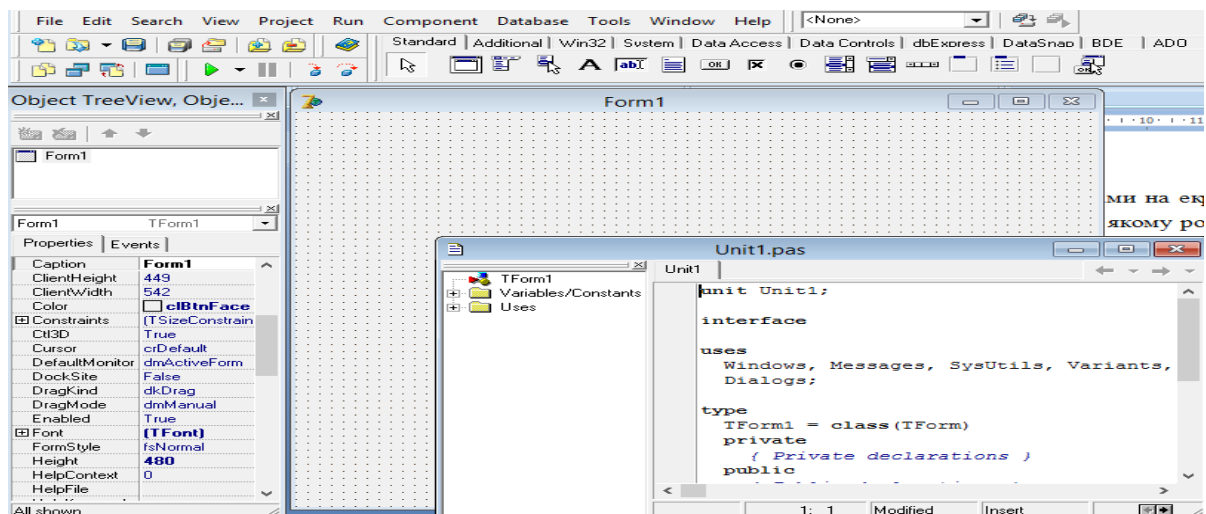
File Edit Search View Project Run Component Database Tools Window Help <None>

Standard | Additional | Win32 | System | Data Access | Data Controls | dbExpress | DataSnap | BDE | ADO

Object TreeView, Obje...

Form1

Form1 TForm1

Properties | Events

| Property | Value |
|---|---|
| Caption | Form1 |
| ClientHeight | 449 |
| ClientWidth | 542 |
| Color | clBtnFace |
| ⊞ Constraints | (TSizeConstrain |
| Ctl3D | True |
| Cursor | crDefault |
| DefaultMonitor | dmActiveForm |
| DockSite | False |
| DragKind | dkDrag |
| DragMode | dmManual |
| Enabled | True |
| ⊞ Font | (TFont) |
| FormStyle | fsNormal |
| Height | 480 |
| HelpContext | 0 |
| HelpFile | |

All shown

Form1

· 10 · · 11

ми на ек

якому ро

Unit1.pas

TForm1
Variables/Constants
Uses

Unit1

unit Unit1;

interface

uses
  Windows, Messages, SysUtils, Variants,
  Dialogs;

type
  TForm1 = class(TForm)
  private
    { Private declarations }
  public

1: 1 Modified Insert